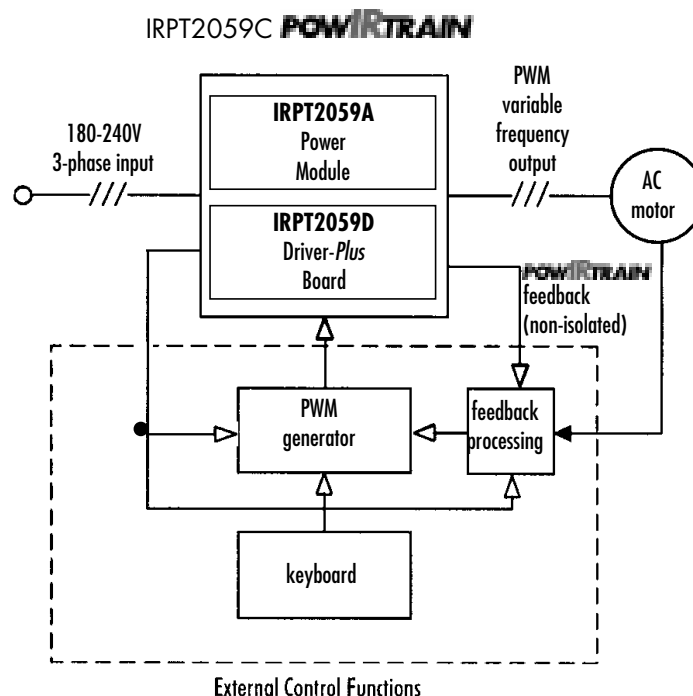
IRPT2059C POWIRTRAIN

180-240V
3-phase input

IRPT2059A
Power
Module

IRPT2059D
Driver-Plus
Board

PWM
variable
frequency
output

AC
motor

POWIRTRAIN
feedback
(non-isolated)

PWM
generator

feedback
processing

keyboard

External Control Functions